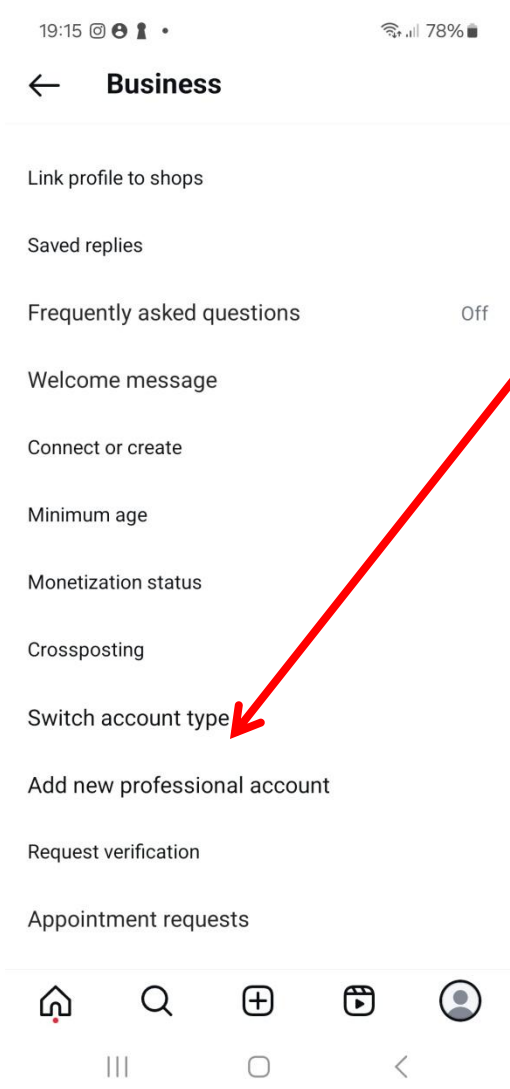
19:15 78%

Business

Link profile to shops

Saved replies

Frequently asked questions Off

Welcome message

Connect or create

Minimum age

Monetization status

Crossposting

Switch account type

Add new professional account

Request verification

Appointment requests